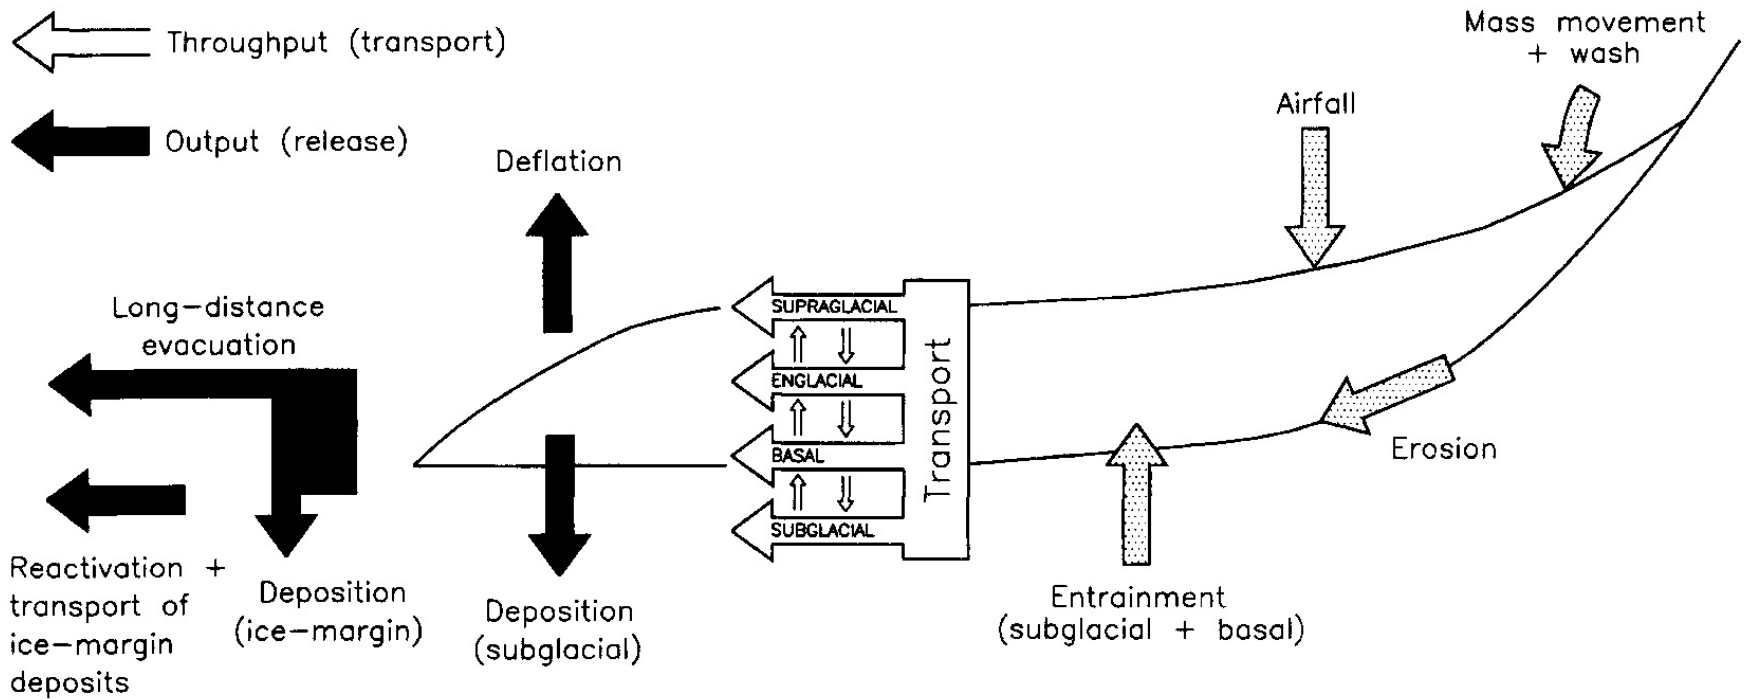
Throughput (transport)

Output (release)

Mass movement + wash

Airfall

Deflation

Long–distance evacuation

SUPRAGLACIAL

ENGLACIAL

BASAL

SUBGLACIAL

Transport

Erosion

Reactivation + transport of ice–margin deposits

Deposition (ice–margin)

Deposition (subglacial)

Entrainment (subglacial + basal)